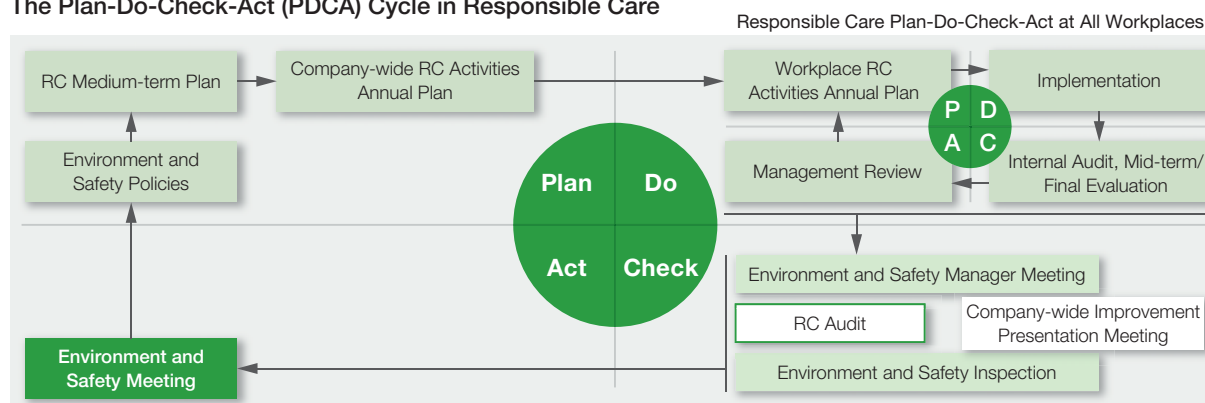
The Plan-Do-Check-Act (PDCA) Cycle in Responsible Care

Responsible Care Plan-Do-Check-Act at All Workplaces

RC Medium-term Plan

Company-wide RC Activities Annual Plan

Workplace RC Activities Annual Plan

Implementation

P D A C

Environment and Safety Policies

Plan Do Act Check

Management Review

Internal Audit, Mid-term/ Final Evaluation

Environment and Safety Manager Meeting

RC Audit

Company-wide Improvement Presentation Meeting

Environment and Safety Meeting

Environment and Safety Inspection